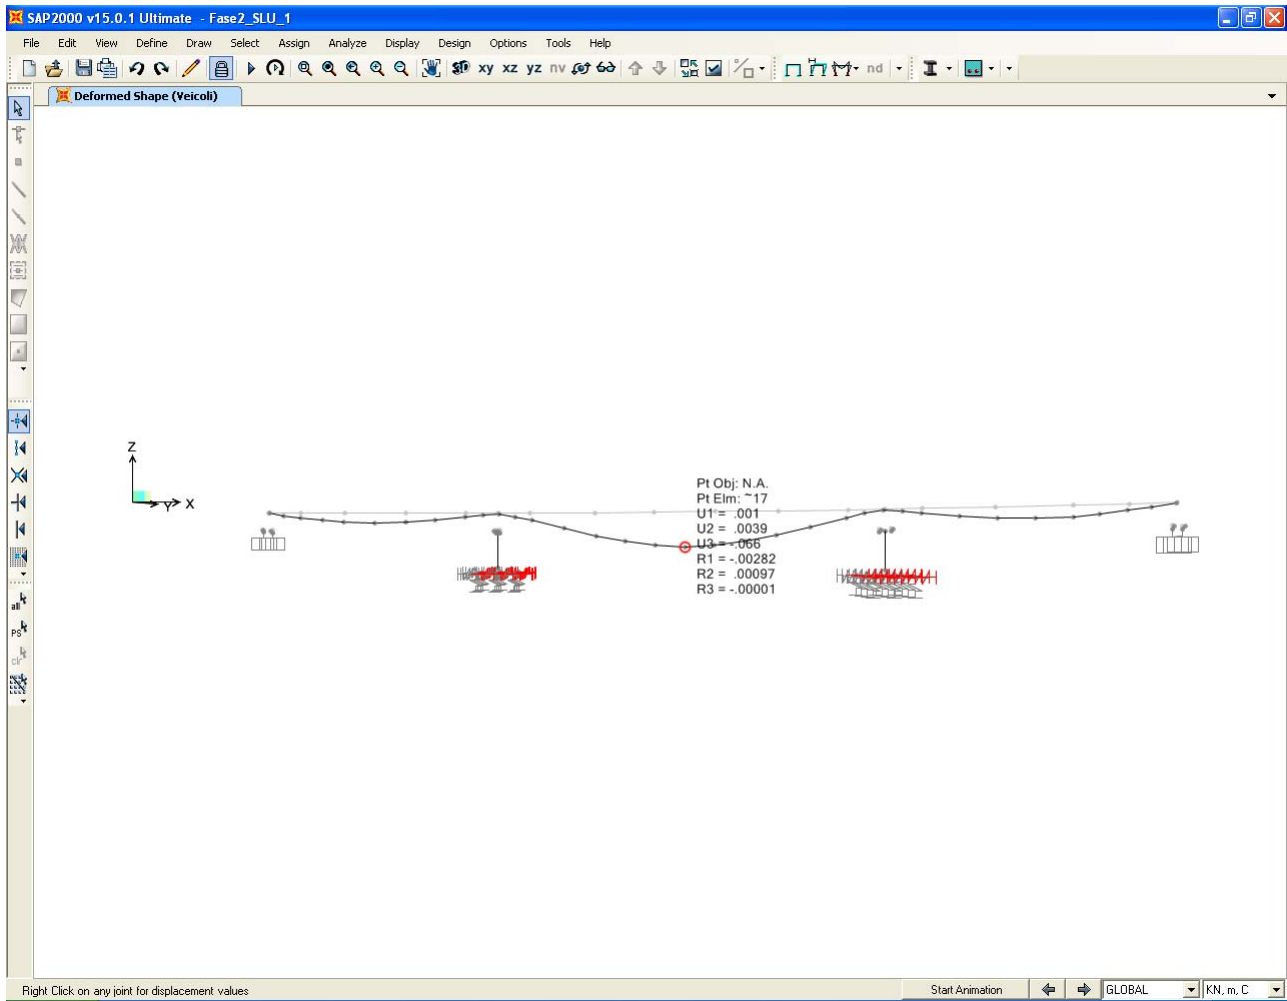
SAP2000 v15.0.1 Ultimate - Fase2_SLU_1

File Edit View Define Draw Select Assign Analyze Display Design Options Tools Help

3D xy xz yz nv nd

Deformed Shape (Veicoli)

Z
X

Pt Obj: N.A.
Pt Elm: ~17
U1 = .001
U2 = .0039
U3 = -.066
R1 = -.00282
R2 = .00097
R3 = -.00001

all
PS
clr

Right Click on any joint for displacement values

Start Animation

GLOBAL

KN, m, C